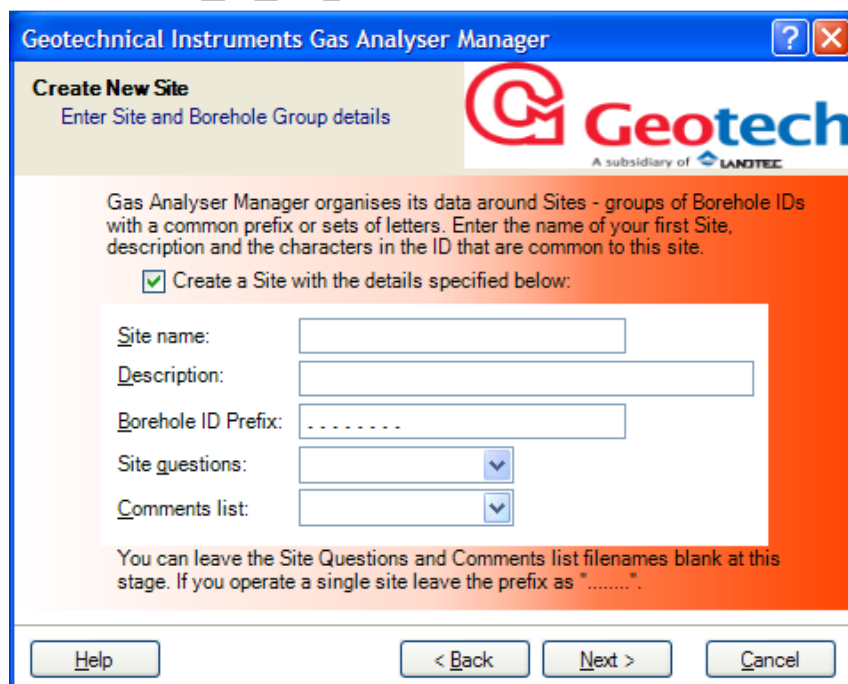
Geotechnical Instruments Gas Analyser Manager

?

Create New Site

Enter Site and Borehole Group details

Geotech

A subsidiary of LANDTEC

Gas Analyser Manager organises its data around Sites - groups of Borehole IDs with a common prefix or sets of letters. Enter the name of your first Site, description and the characters in the ID that are common to this site.

Create a Site with the details specified below:

Site name:

Description:

Borehole ID Prefix: ........

Site questions:

Comments list:

You can leave the Site Questions and Comments list filenames blank at this stage. If you operate a single site leave the prefix as "........".

Help

< Back

Next >

Cancel